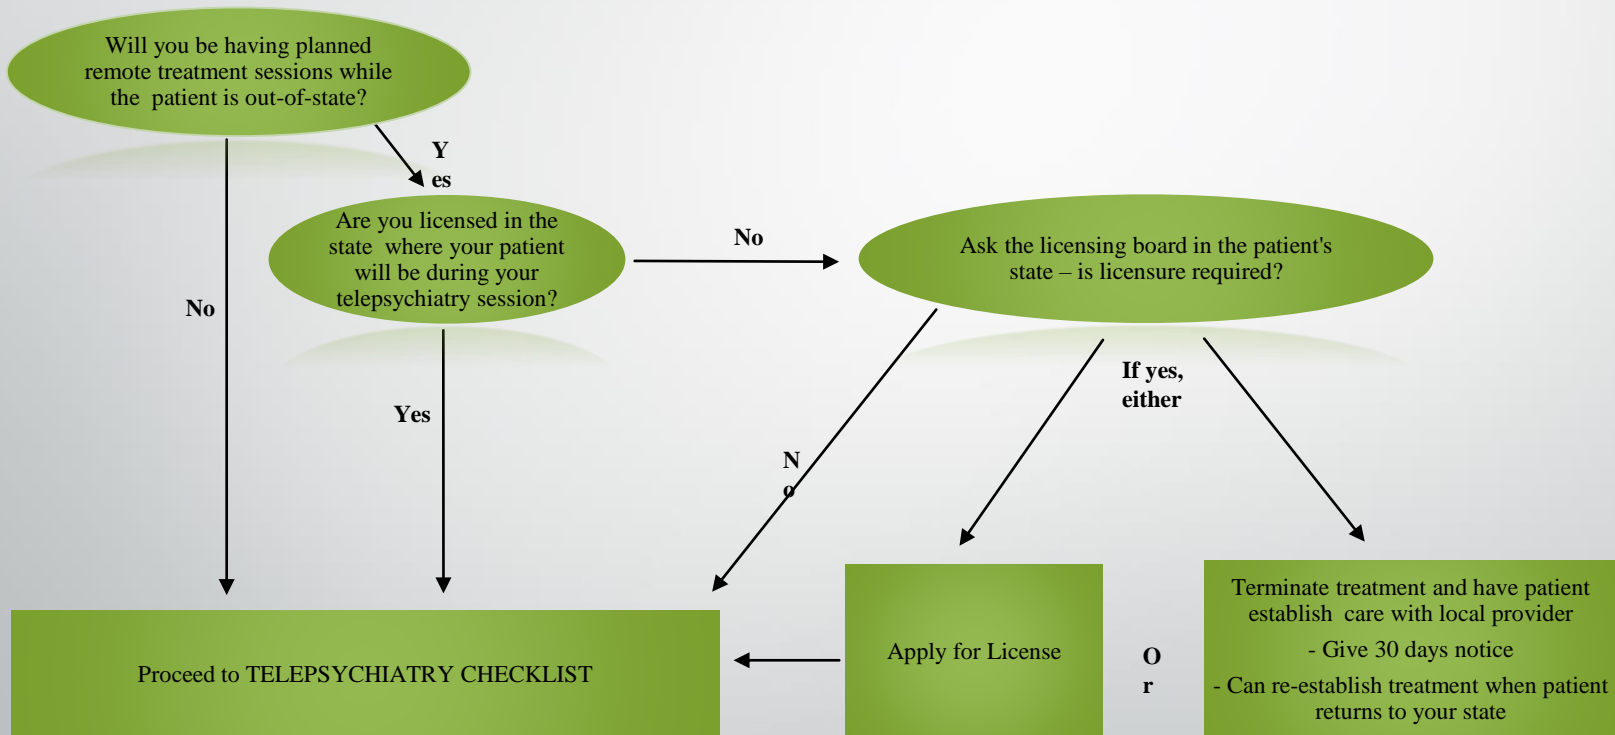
Will you be having planned remote treatment sessions while the patient is out-of-state?

Y
es

No

Are you licensed in the state where your patient will be during your telepsychiatry session?

No

Ask the licensing board in the patient's state – is licensure required?

Yes

If yes, either

N
o

Proceed to TELEPSYCHIATRY CHECKLIST

Apply for License

O
r

Terminate treatment and have patient establish care with local provider

- Give 30 days notice

- Can re-establish treatment when patient returns to your state